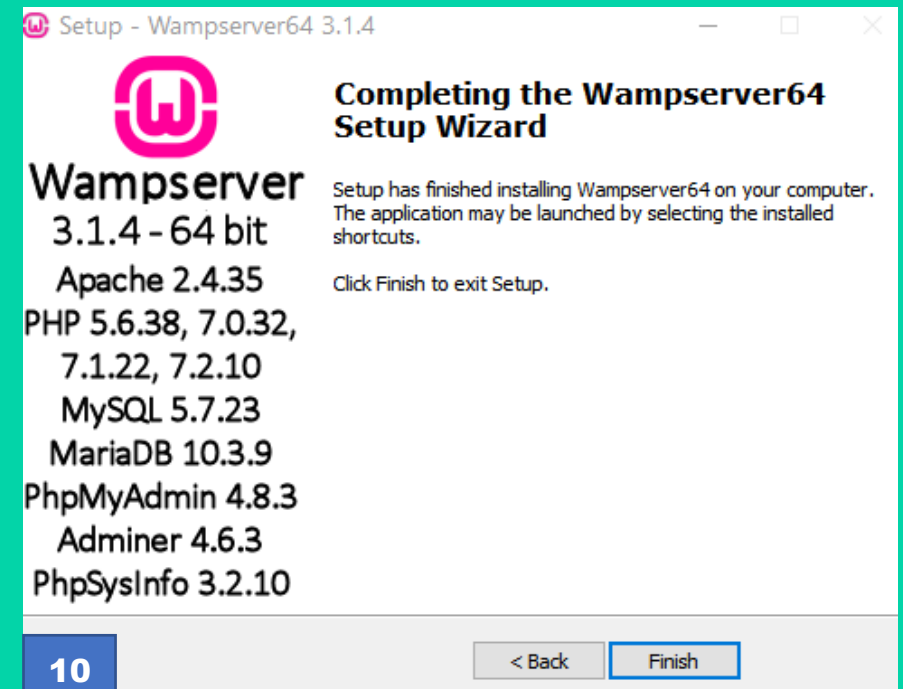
Setup - Wampserver64 3.1.4

Wampserver
3.1.4 - 64 bit
Apache 2.4.35
PHP 5.6.38, 7.0.32, 7.1.22, 7.2.10
MySQL 5.7.23
MariaDB 10.3.9
PhpMyAdmin 4.8.3
Adminer 4.6.3
PhpSysInfo 3.2.10

Completing the Wampserver64 Setup Wizard

Setup has finished installing Wampserver64 on your computer. The application may be launched by selecting the installed shortcuts.

Click Finish to exit Setup.

10

< Back
Finish